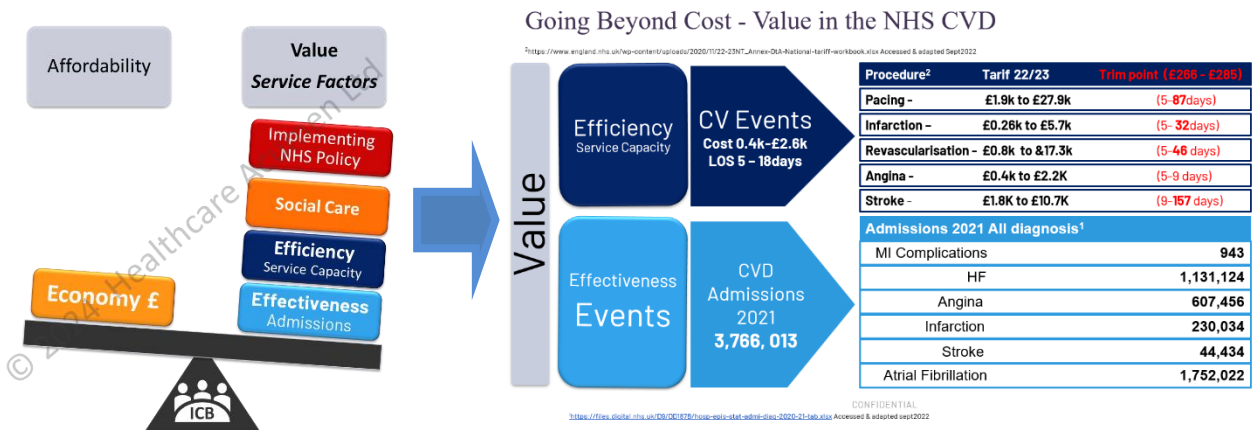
Affordability

Value
Service Factors

Implementing NHS Policy

Social Care

Efficiency
Service Capacity

Effectiveness
Admissions

Economy £

ICB

© 2024 Healthcare A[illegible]en Ltd

Going Beyond Cost - Value in the NHS CVD

²https://www.england.nhs.uk/wp-content/uploads/2020/11/22-23NT_Annex-DtA-National-tariff-workbook.xlsx Accessed & adapted Sept2022

Value

Efficiency
Service Capacity

CV Events
Cost 0.4k–£2.6k
LOS 5 – 18days

Effectiveness
Events

CVD Admissions 2021
3,766, 013

| Procedure² | Tarif 22/23 | Trim point (£266 - £285) |
|---|---|---|
| Pacing - | £1.9k to £27.9k | (5-87days) |
| Infarction – | £0.26k to £5.7k | (5- 32days) |
| Revascularisation - | £0.8k to &17.3k | (5-46 days) |
| Angina - | £0.4k to £2.2K | (5-9 days) |
| Stroke - | £1.8K to £10.7K | (9-157 days) |

| Admissions 2021 All diagnosis¹ | |
|---|---|
| MI Complications | 943 |
| HF | 1,131,124 |
| Angina | 607,456 |
| Infarction | 230,034 |
| Stroke | 44,434 |
| Atrial Fibrillation | 1,752,022 |

CONFIDENTIAL

¹https://files.digital.nhs.uk/D9/DD1878/hosp-epis-stat-admi-diag-2020-21-tab.xlsx Accessed & adapted sept2022